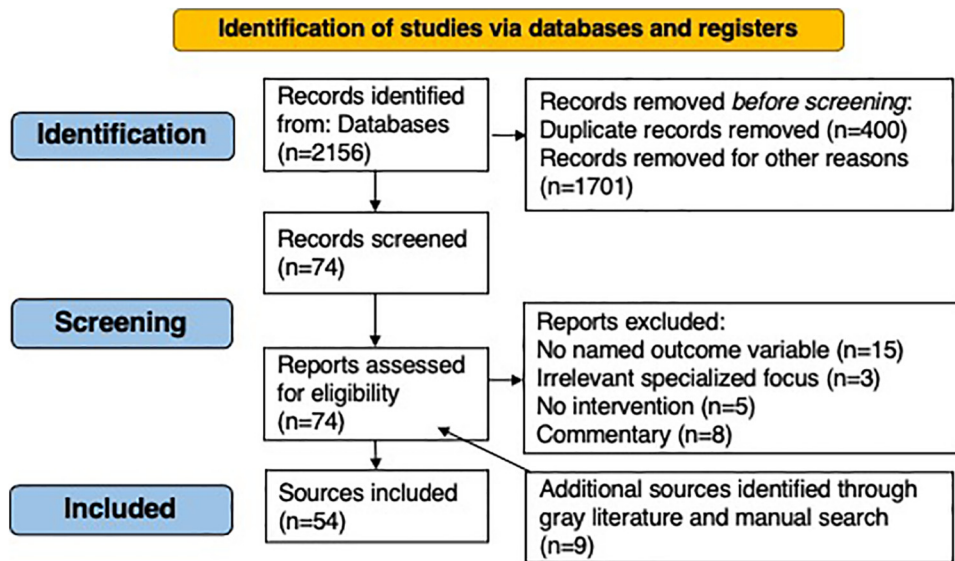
Identification of studies via databases and registers

Identification

Records identified from: Databases (n=2156)

Records removed *before screening*:
Duplicate records removed (n=400)
Records removed for other reasons (n=1701)

Records screened (n=74)

Screening

Reports assessed for eligibility (n=74)

Reports excluded:
No named outcome variable (n=15)
Irrelevant specialized focus (n=3)
No intervention (n=5)
Commentary (n=8)

Included

Sources included (n=54)

Additional sources identified through gray literature and manual search (n=9)